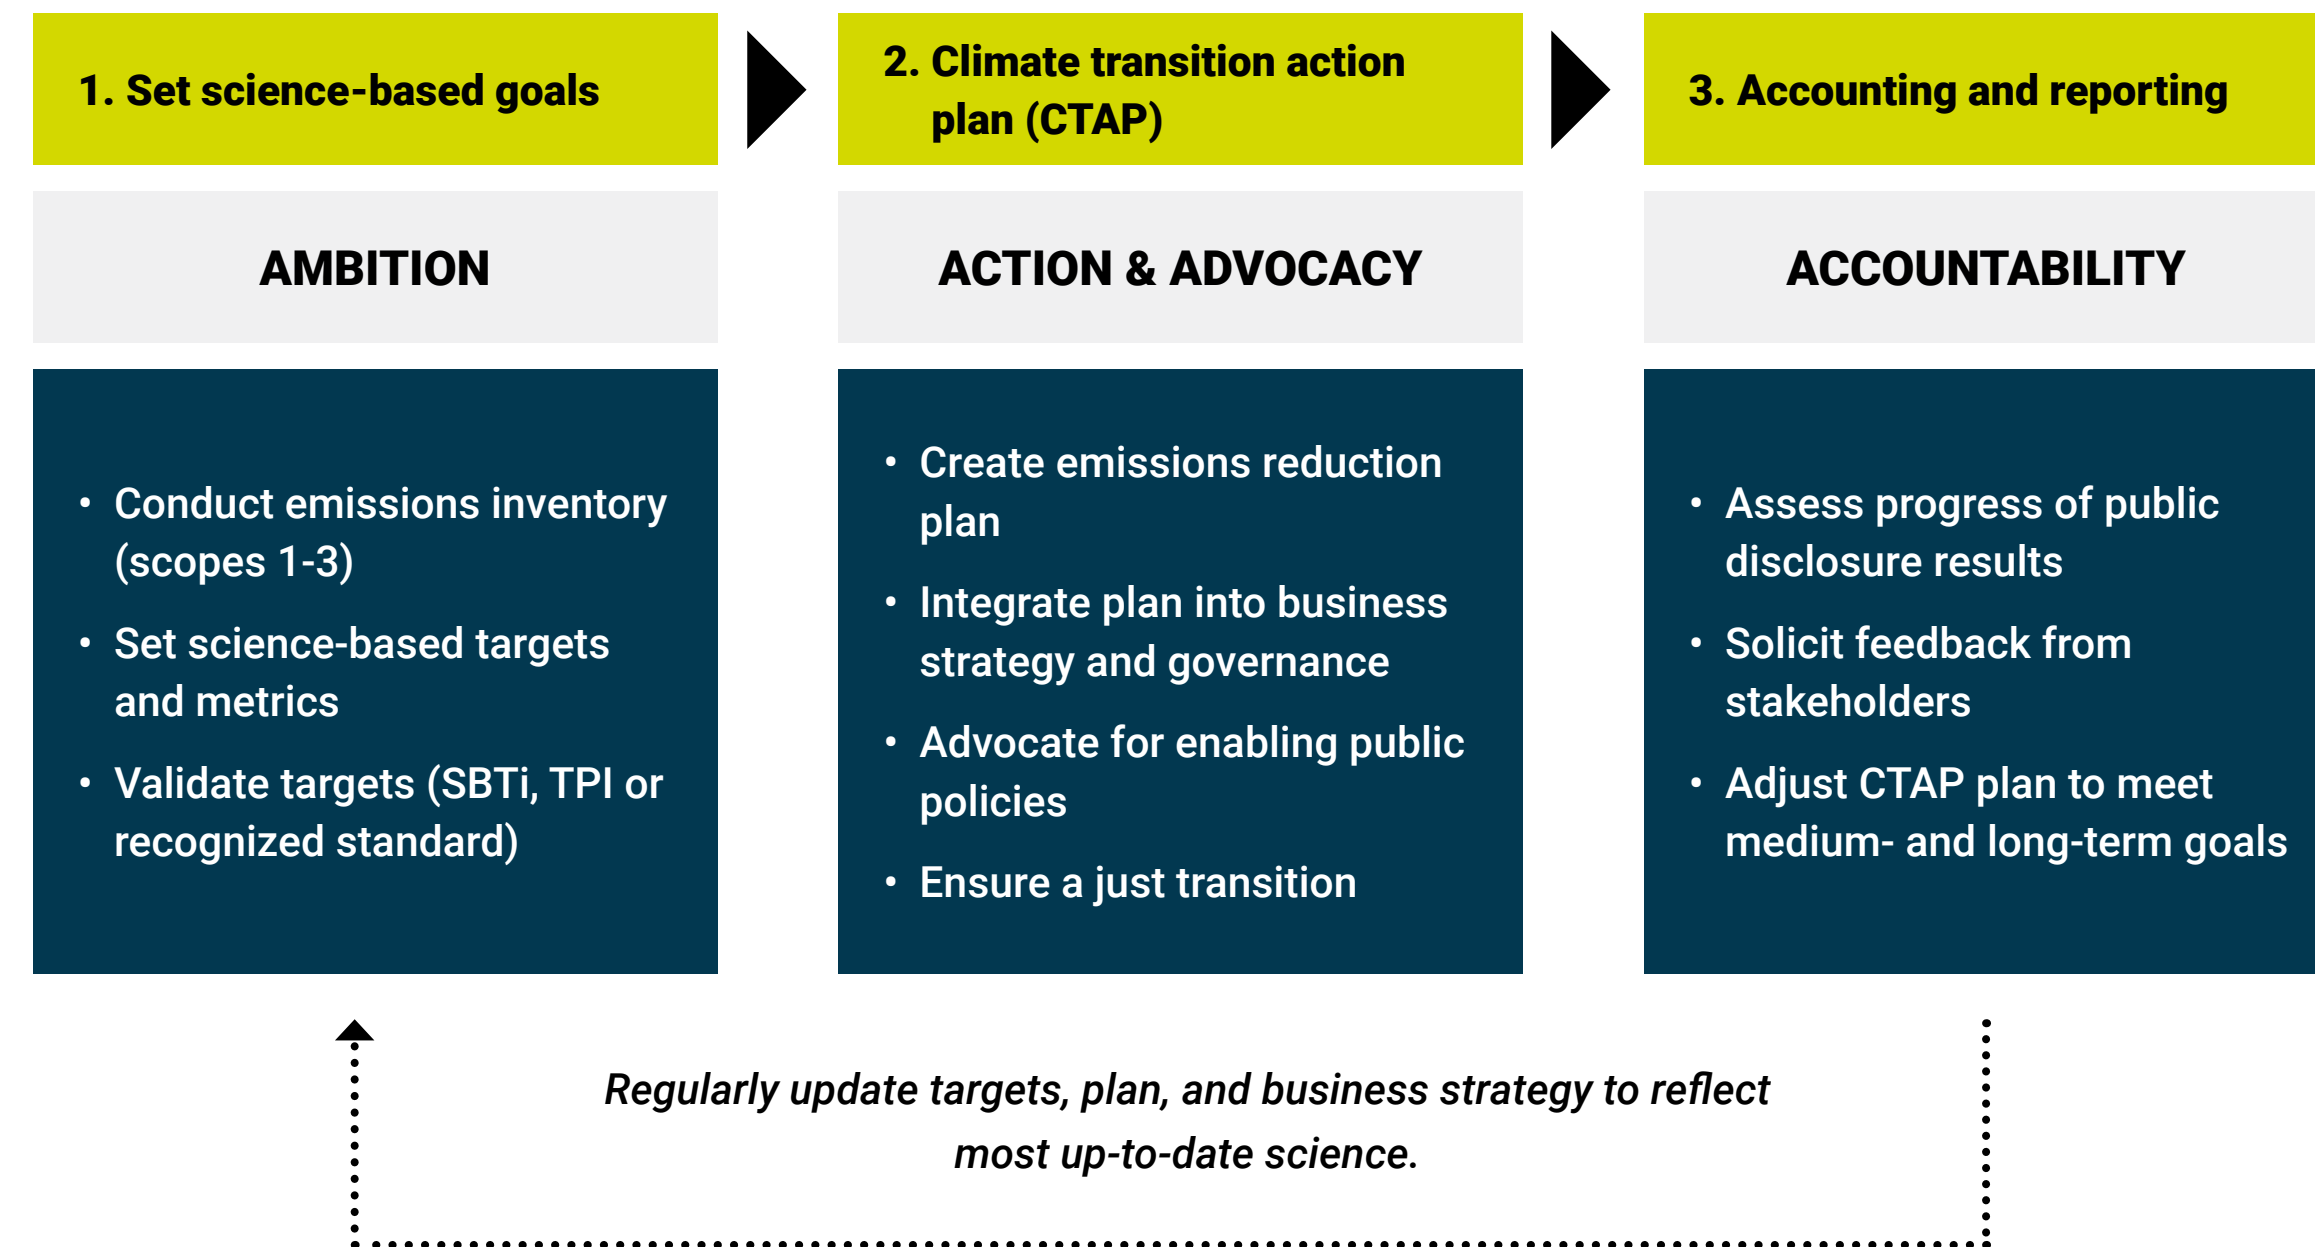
1. Set science-based goals

AMBITION

• Conduct emissions inventory (scopes 1-3)
• Set science-based targets and metrics
• Validate targets (SBTi, TPI or recognized standard)

2. Climate transition action plan (CTAP)

ACTION & ADVOCACY

• Create emissions reduction plan
• Integrate plan into business strategy and governance
• Advocate for enabling public policies
• Ensure a just transition

3. Accounting and reporting

ACCOUNTABILITY

• Assess progress of public disclosure results
• Solicit feedback from stakeholders
• Adjust CTAP plan to meet medium- and long-term goals

Regularly update targets, plan, and business strategy to reflect most up-to-date science.